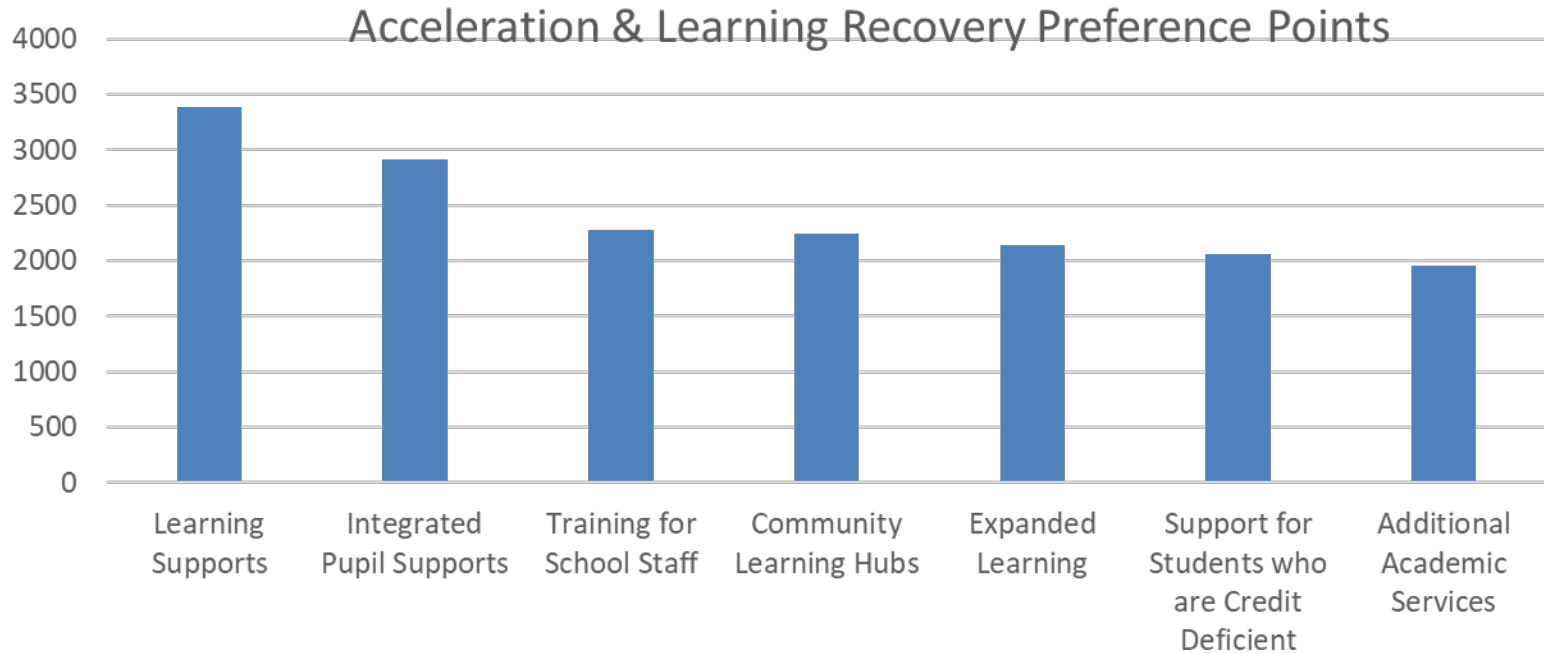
Acceleration & Learning Recovery Preference Points

4000
3500
3000
2500
2000
1500
1000
500
0

Learning Supports
Integrated Pupil Supports
Training for School Staff
Community Learning Hubs
Expanded Learning
Support for Students who are Credit Deficient
Additional Academic Services